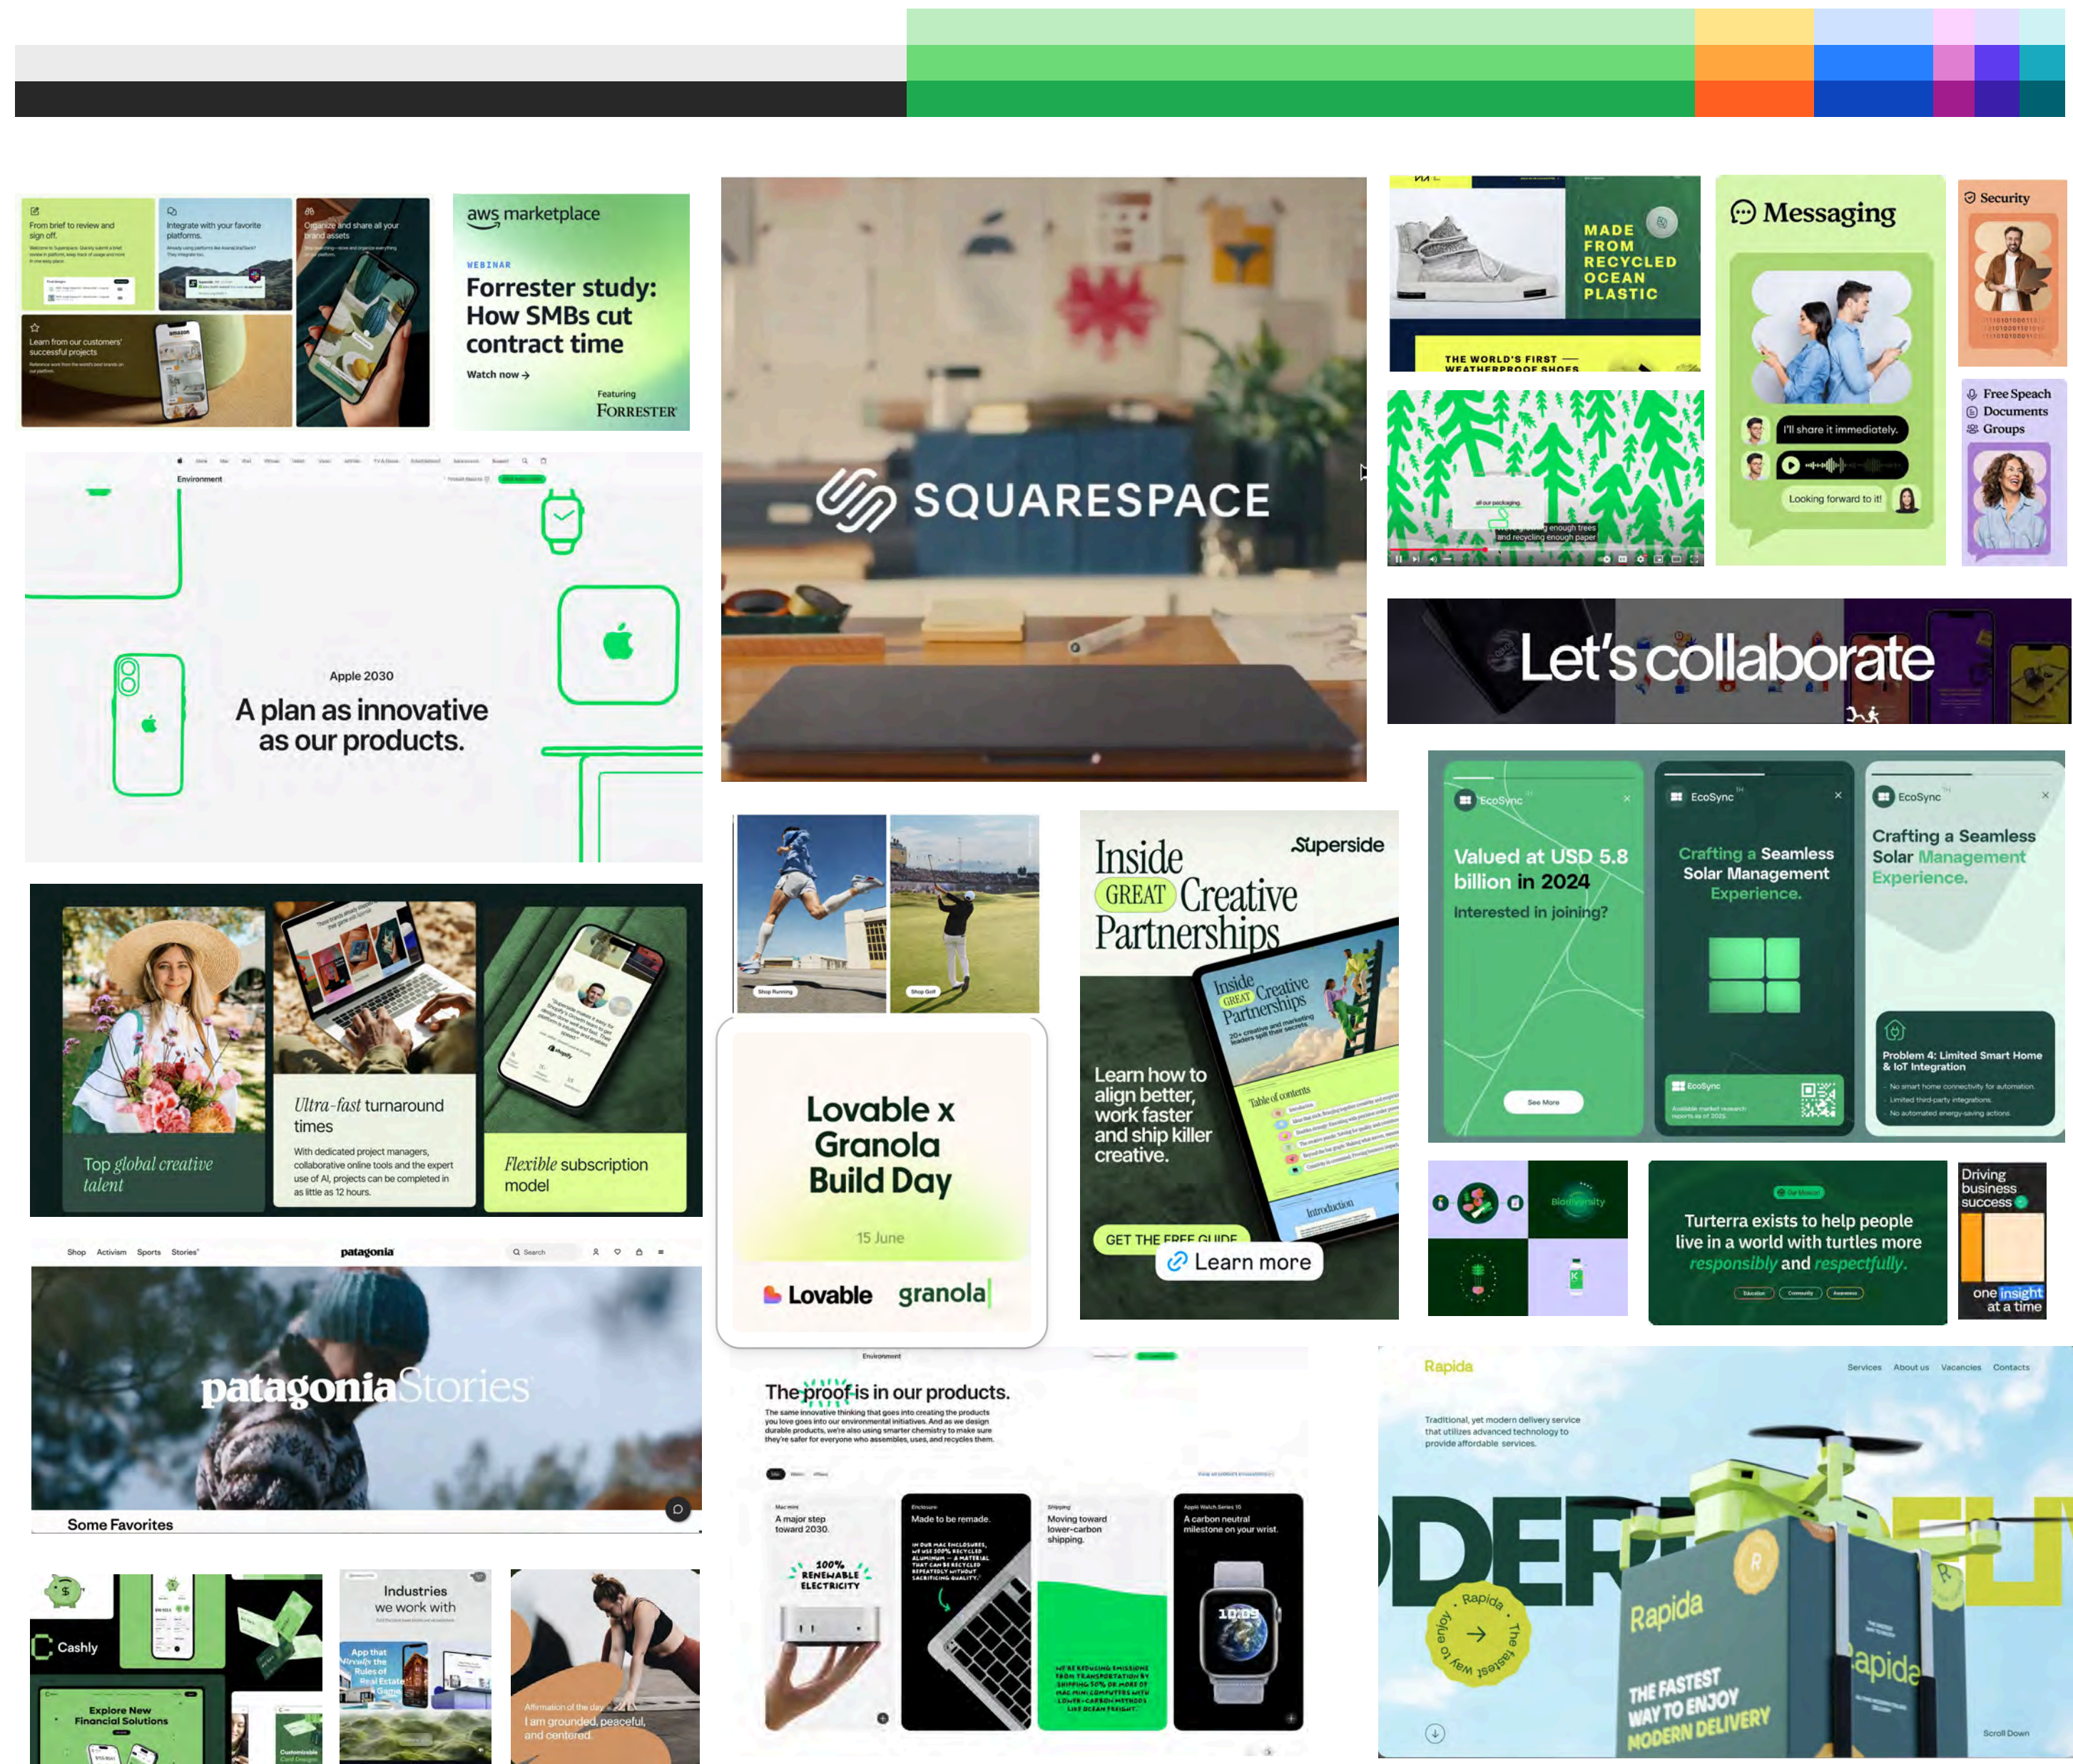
From brief to review and sign off.

Integrate with your favorite platforms.

Organize and share all your brand assets

Learn from our customers' successful projects

aws marketplace

WEBINAR

Forrester study: How SMBs cut contract time

Watch now →

Featuring FORRESTER

SQUARESPACE

MADE FROM RECYCLED OCEAN PLASTIC

THE WORLD'S FIRST — WEATHERPROOF SHOES

Messaging

I'll share it immediately.

Looking forward to it!

Security

Free Speach
Documents
Groups

Environment

Apple 2030

A plan as innovative as our products.

Let's collaborate

EcoSync

Valued at USD 5.8 billion in 2024

Interested in joining?

See More

EcoSync

Crafting a Seamless Solar Management Experience.

EcoSync

Crafting a Seamless Solar Management Experience.

Problem 4: Limited Smart Home & IoT Integration

Top global creative talent

Ultra-fast turnaround times

With dedicated project managers, collaborative online tools and the expert use of AI, projects can be completed in as little as 12 hours.

Flexible subscription model

Lovable x Granola Build Day

15 June

Lovable granola

Inside GREAT Creative Partnerships

Superside

Learn how to align better, work faster and ship killer creative.

GET THE FREE GUIDE

Learn more

Turterra exists to help people live in a world with turtles more responsibly and respectfully.

Driving business success

one insight at a time

Shop Activism Sports Stories

patagonia

Search

patagoniaStories

Some Favorites

Cashly

Explore New Financial Solutions

Industries we work with

Affirmation of the day
I am grounded, peaceful, and centered.

Environment

The proof is in our products.

A major step toward 2030.

100% RENEWABLE ELECTRICITY

Made to be remade.

Moving toward lower-carbon shipping.

A carbon neutral milestone on your wrist.

Rapida

Services About us Vacancies Contacts

Traditional, yet modern delivery service that utilizes advanced technology to provide affordable services.

Rapida The fastest way to enjoy

Rapida

THE FASTEST WAY TO ENJOY MODERN DELIVERY

Scroll Down